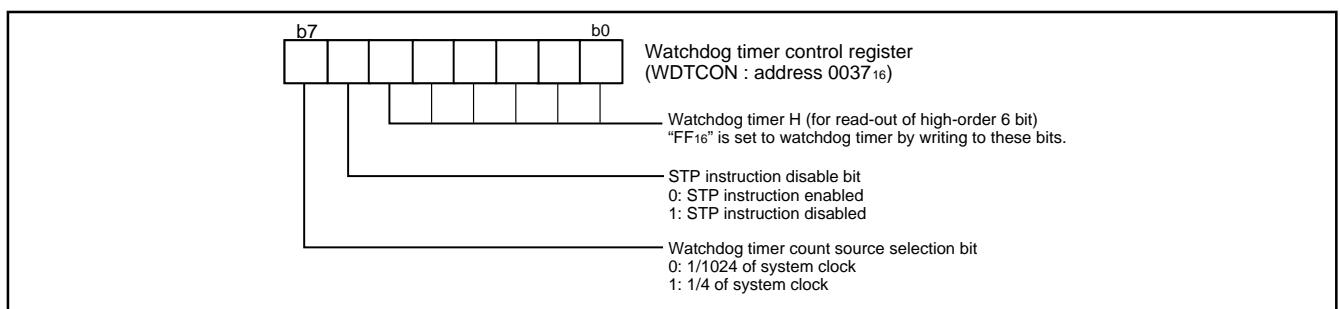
b7 b0

Watchdog timer control register (WDTCON : address $0037_{16}$)

Watchdog timer H (for read-out of high-order 6 bit)
“$FF_{16}$” is set to watchdog timer by writing to these bits.

STP instruction disable bit
0: STP instruction enabled
1: STP instruction disabled

Watchdog timer count source selection bit
0: 1/1024 of system clock
1: 1/4 of system clock